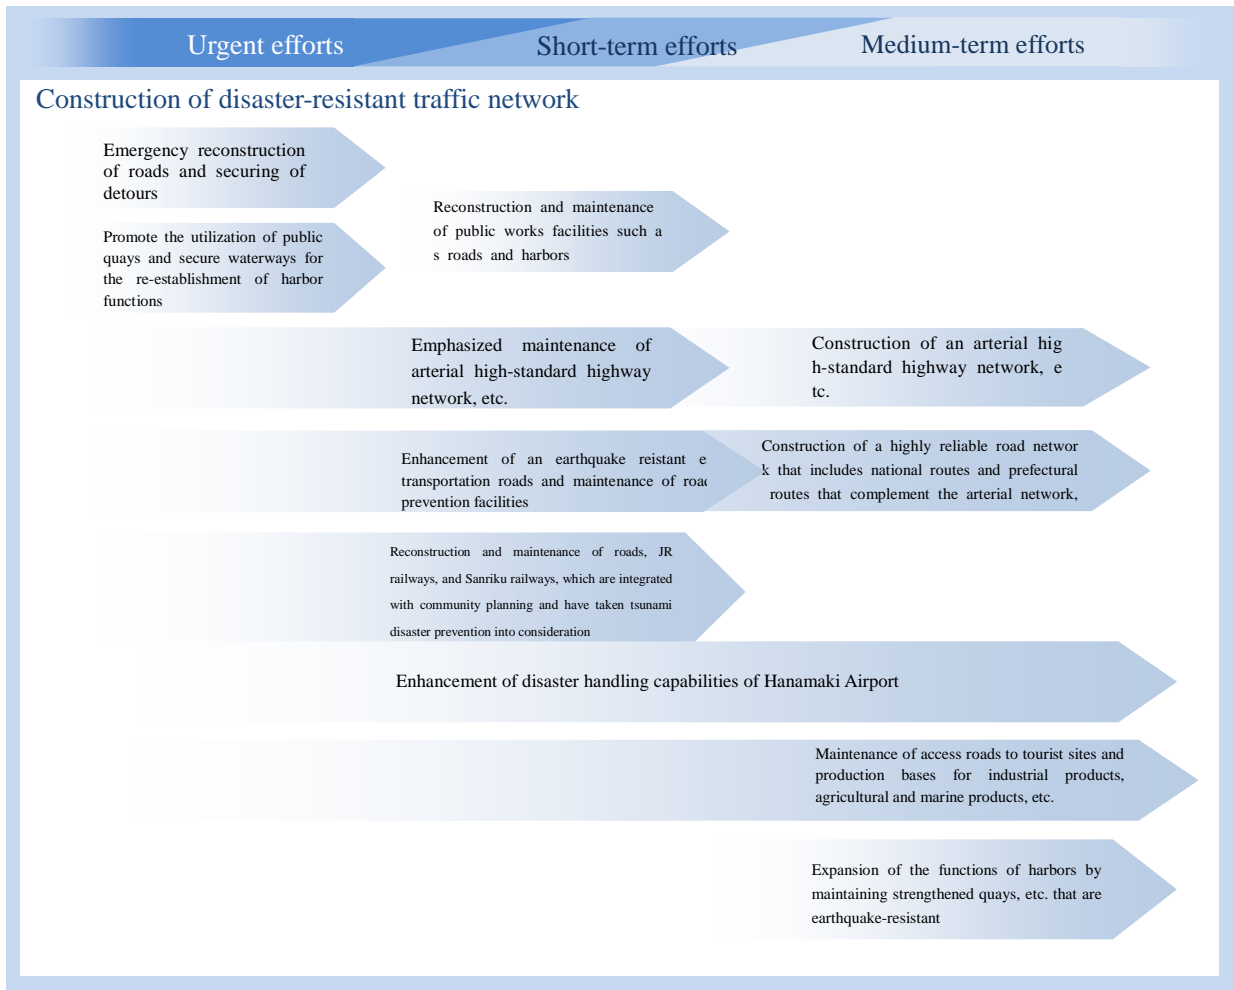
Urgent efforts
Short-term efforts
Medium-term efforts

Construction of disaster-resistant traffic network

Emergency reconstruction of roads and securing of detours

Promote the utilization of public quays and secure waterways for the re-establishment of harbor functions

Reconstruction and maintenance of public works facilities such a s roads and harbors

Emphasized maintenance of arterial high-standard highway network, etc.

Construction of an arterial hig h-standard highway network, e tc.

Enhancement of an earthquake reistant e transportation roads and maintenance of roa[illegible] prevention facilities

Construction of a highly reliable road networ k that includes national routes and prefectural routes that complement the arterial network,

Reconstruction and maintenance of roads, JR railways, and Sanriku railways, which are integrated with community planning and have taken tsunami disaster prevention into consideration

Enhancement of disaster handling capabilities of Hanamaki Airport

Maintenance of access roads to tourist sites and production bases for industrial products, agricultural and marine products, etc.

Expansion of the functions of harbors by maintaining strengthened quays, etc. that are earthquake-resistant